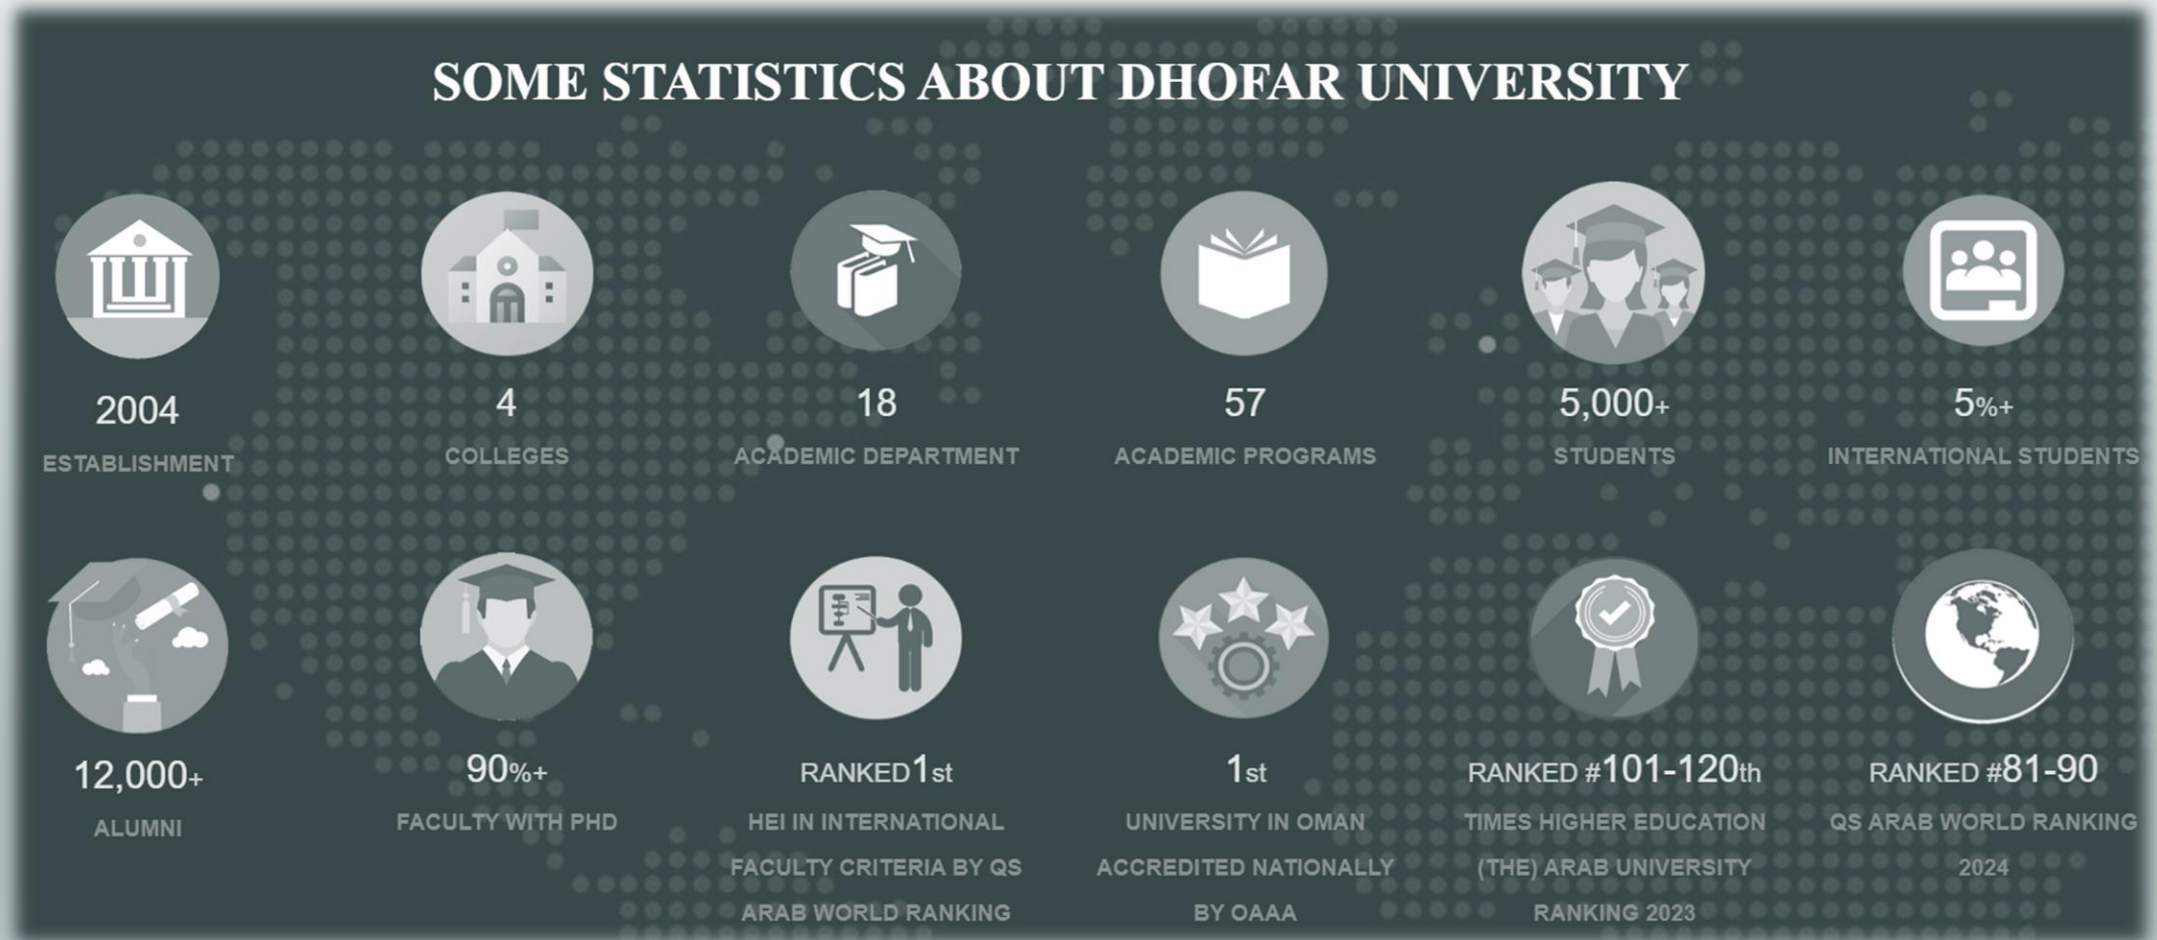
SOME STATISTICS ABOUT DHOFAR UNIVERSITY

2004
ESTABLISHMENT

4
COLLEGES

18
ACADEMIC DEPARTMENT

57
ACADEMIC PROGRAMS

5,000+
STUDENTS

5%+
INTERNATIONAL STUDENTS

12,000+
ALUMNI

90%+
FACULTY WITH PHD

RANKED 1st
HEI IN INTERNATIONAL FACULTY CRITERIA BY QS ARAB WORLD RANKING

1st
UNIVERSITY IN OMAN ACCREDITED NATIONALLY BY OAAA

RANKED #101-120th
TIMES HIGHER EDUCATION (THE) ARAB UNIVERSITY RANKING 2023

RANKED #81-90
QS ARAB WORLD RANKING 2024